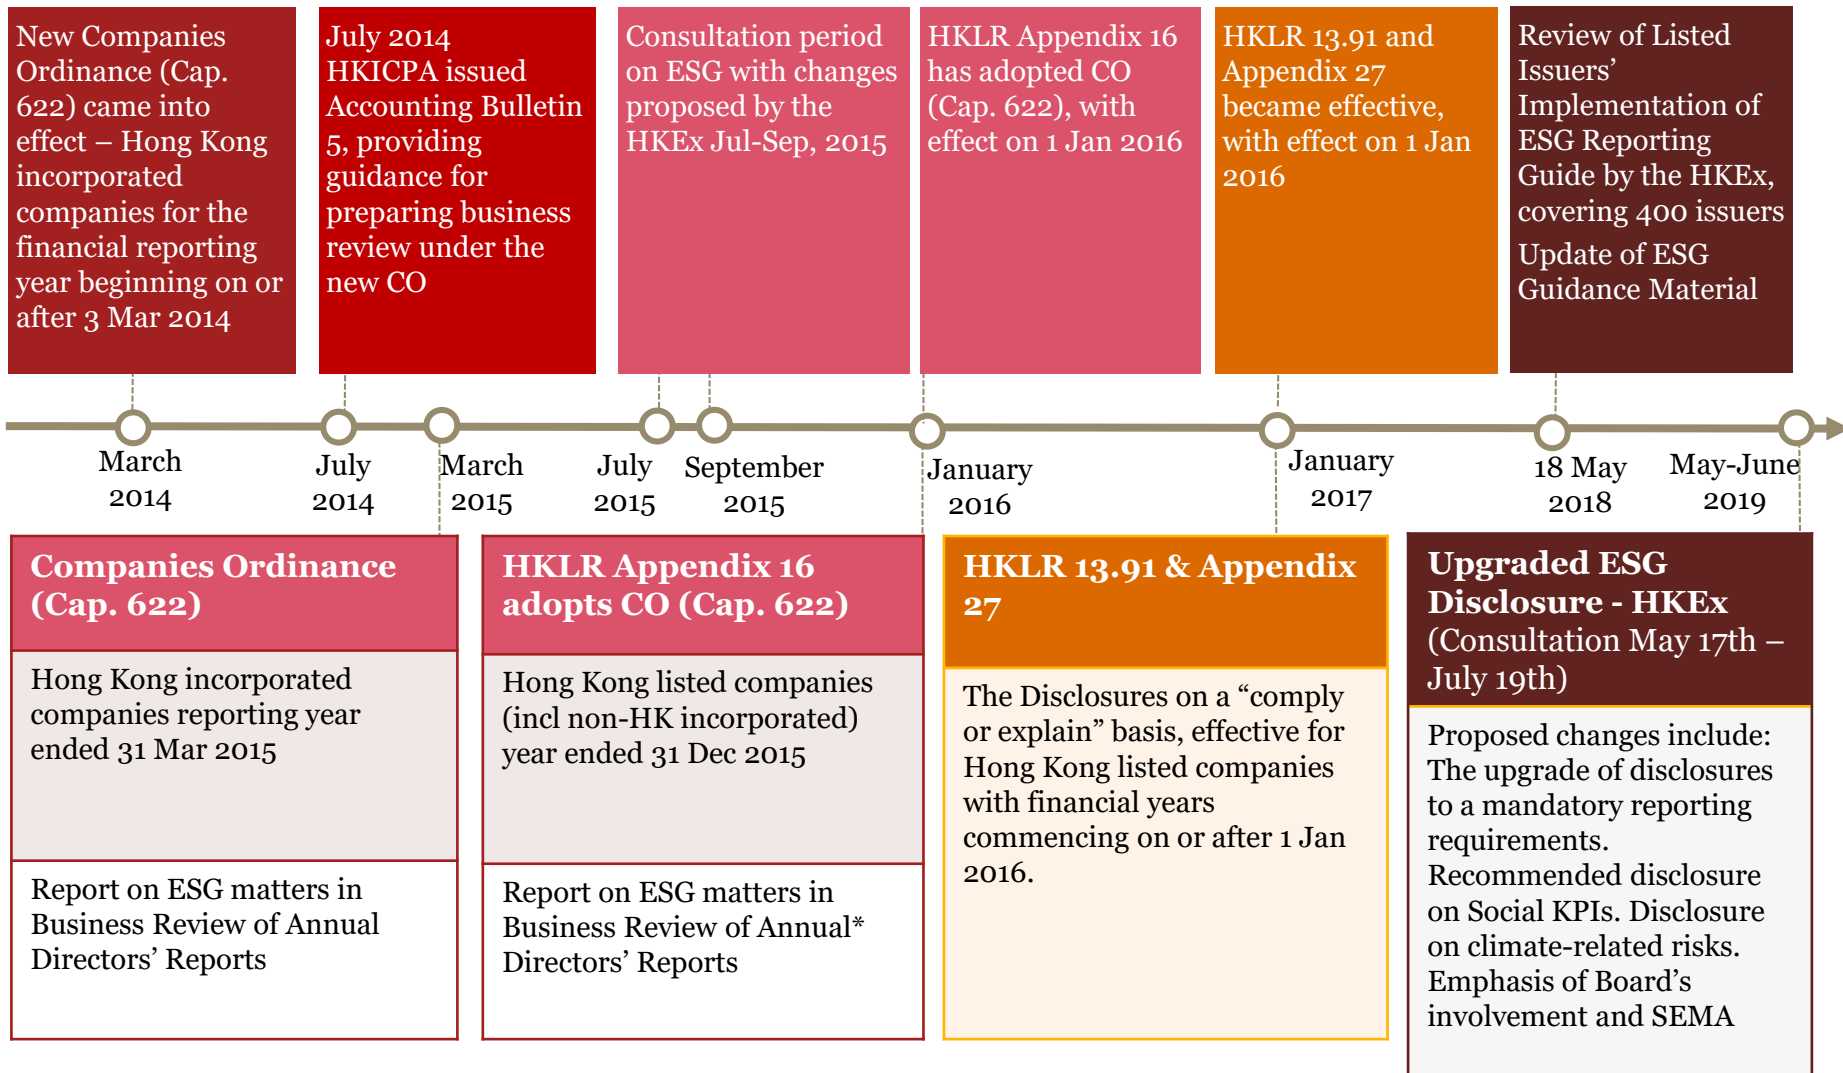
New Companies Ordinance (Cap. 622) came into effect – Hong Kong incorporated companies for the financial reporting year beginning on or after 3 Mar 2014

July 2014 HKICPA issued Accounting Bulletin 5, providing guidance for preparing business review under the new CO

Consultation period on ESG with changes proposed by the HKEx Jul-Sep, 2015

HKLR Appendix 16 has adopted CO (Cap. 622), with effect on 1 Jan 2016

HKLR 13.91 and Appendix 27 became effective, with effect on 1 Jan 2016

Review of Listed Issuers' Implementation of ESG Reporting Guide by the HKEx, covering 400 issuers

Update of ESG Guidance Material

March 2014

July 2014

March 2015

July 2015

September 2015

January 2016

January 2017

18 May 2018

May-June 2019

Companies Ordinance (Cap. 622)

Hong Kong incorporated companies reporting year ended 31 Mar 2015

Report on ESG matters in Business Review of Annual Directors' Reports

HKLR Appendix 16 adopts CO (Cap. 622)

Hong Kong listed companies (incl non-HK incorporated) year ended 31 Dec 2015

Report on ESG matters in Business Review of Annual* Directors' Reports

HKLR 13.91 & Appendix 27

The Disclosures on a "comply or explain" basis, effective for Hong Kong listed companies with financial years commencing on or after 1 Jan 2016.

Upgraded ESG Disclosure - HKEx (Consultation May 17th – July 19th)

Proposed changes include: The upgrade of disclosures to a mandatory reporting requirements. Recommended disclosure on Social KPIs. Disclosure on climate-related risks. Emphasis of Board's involvement and SEMA